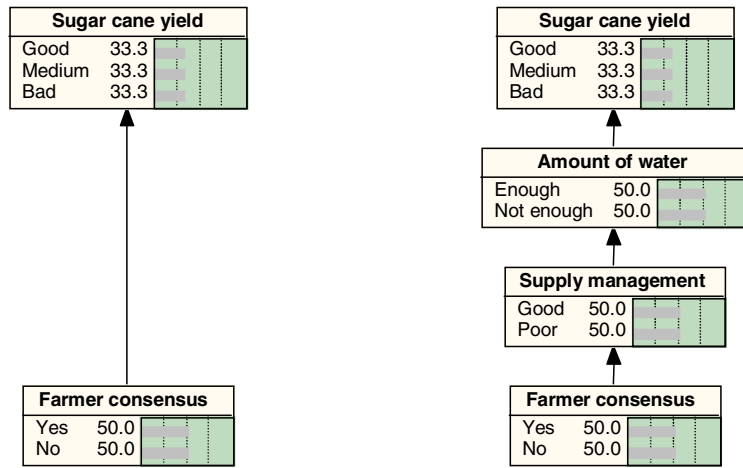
Sugar cane yield

| | |
|---|---|
| Good | 33.3 |
| Medium | 33.3 |
| Bad | 33.3 |

Farmer consensus

| | |
|---|---|
| Yes | 50.0 |
| No | 50.0 |

Sugar cane yield

| | |
|---|---|
| Good | 33.3 |
| Medium | 33.3 |
| Bad | 33.3 |

Amount of water

| | |
|---|---|
| Enough | 50.0 |
| Not enough | 50.0 |

Supply management

| | |
|---|---|
| Good | 50.0 |
| Poor | 50.0 |

Farmer consensus

| | |
|---|---|
| Yes | 50.0 |
| No | 50.0 |